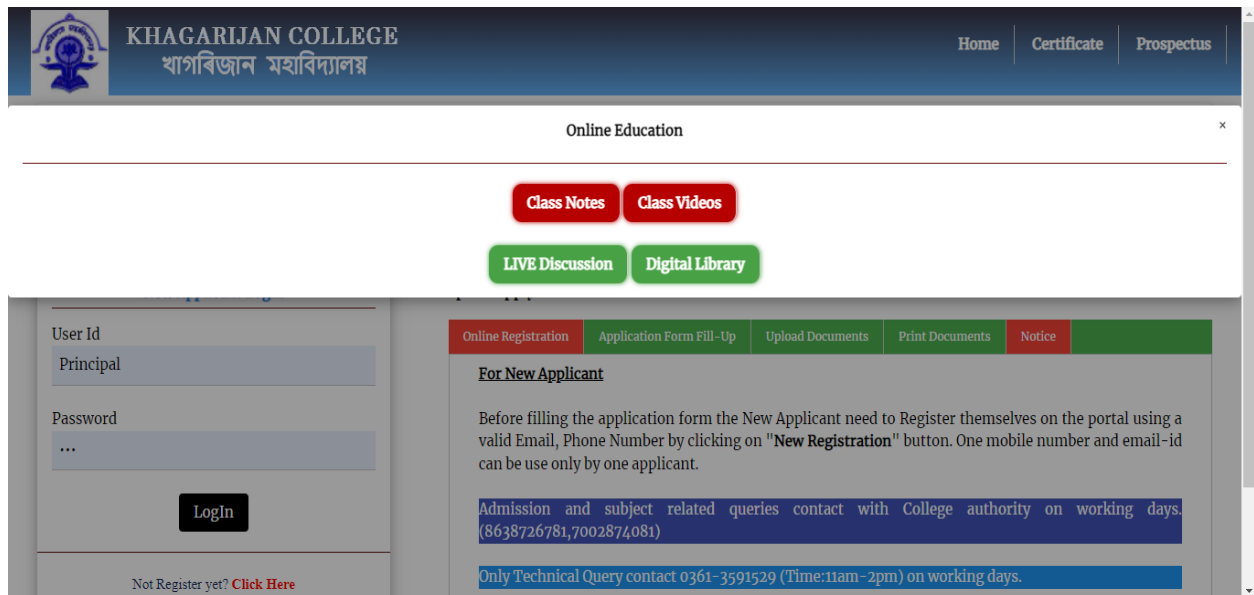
KHAGARIJAN COLLEGE
খাগৰিজান মহাবিদ্যালয়

Home Certificate Prospectus

Online Education

×

Class Notes Class Videos

LIVE Discussion Digital Library

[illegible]

User Id
Principal

Password
•••

LogIn

Not Register yet? Click Here

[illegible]

| Online Registration | Application Form Fill-Up | Upload Documents | Print Documents | Notice |
|---|---|---|---|---|

For New Applicant

Before filling the application form the New Applicant need to Register themselves on the portal using a valid Email, Phone Number by clicking on "New Registration" button. One mobile number and email-id can be use only by one applicant.

Admission and subject related queries contact with College authority on working days.(8638726781,7002874081)

Only Technical Query contact 0361-3591529 (Time:11am-2pm) on working days.